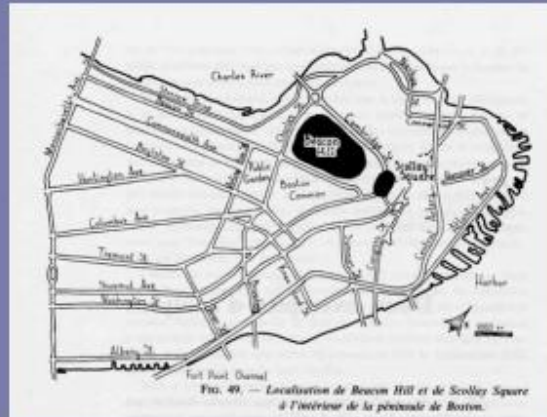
Charles River

Beacon Hill

Cambridge St

Scollay Square

Commonwealth Ave

Boylston St

Public Garden

Boston Common

Huntington Ave

Columbus Ave

Tremont St

Shawmut Ave

Washington St

Albany St

Massachusetts Ave

Hanover St

Harbor

Fort Point Channel

FIG. 49. — Localisation de Beacon Hill et de Scollay Square à l'intérieur de la péninsule de Boston.